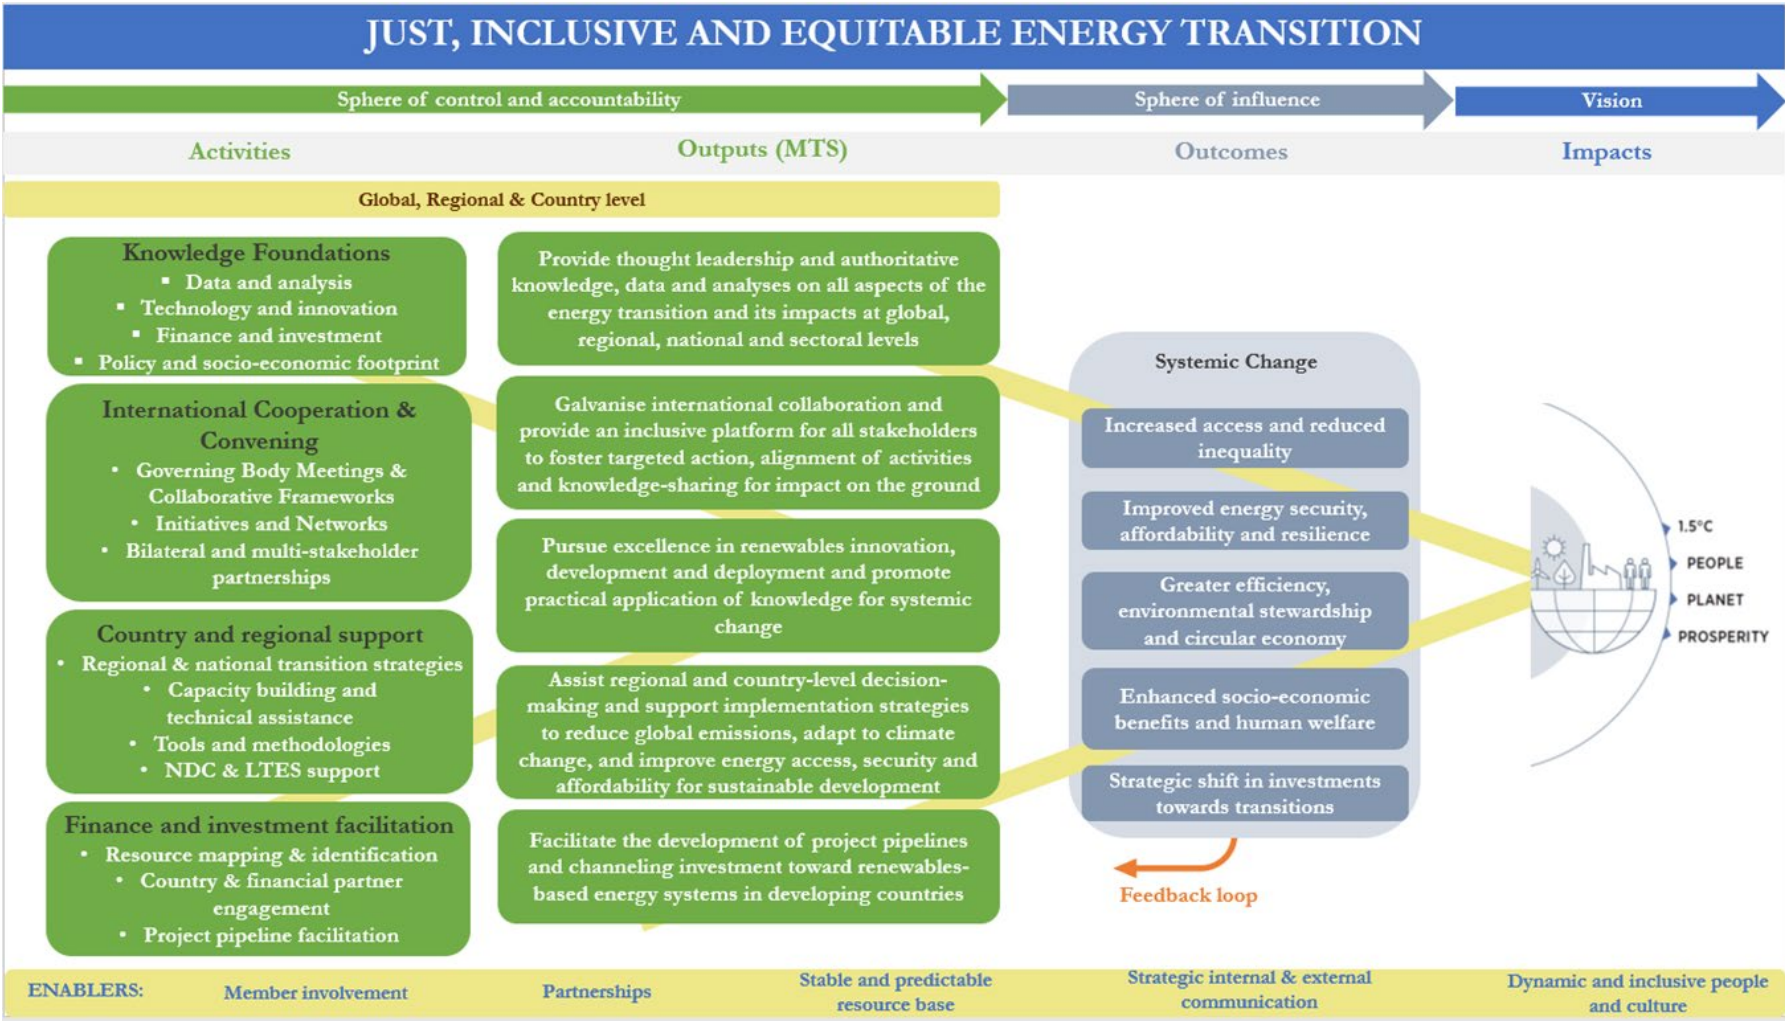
JUST, INCLUSIVE AND EQUITABLE ENERGY TRANSITION

Sphere of control and accountability

Sphere of influence

Vision

Activities

Outputs (MTS)

Outcomes

Impacts

Global, Regional & Country level

Knowledge Foundations
- Data and analysis
- Technology and innovation
- Finance and investment
- Policy and socio-economic footprint

International Cooperation & Convening
- Governing Body Meetings & Collaborative Frameworks
- Initiatives and Networks
- Bilateral and multi-stakeholder partnerships

Country and regional support
- Regional & national transition strategies
- Capacity building and technical assistance
- Tools and methodologies
- NDC & LTES support

Finance and investment facilitation
- Resource mapping & identification
- Country & financial partner engagement
- Project pipeline facilitation

Provide thought leadership and authoritative knowledge, data and analyses on all aspects of the energy transition and its impacts at global, regional, national and sectoral levels

Galvanise international collaboration and provide an inclusive platform for all stakeholders to foster targeted action, alignment of activities and knowledge-sharing for impact on the ground

Pursue excellence in renewables innovation, development and deployment and promote practical application of knowledge for systemic change

Assist regional and country-level decision-making and support implementation strategies to reduce global emissions, adapt to climate change, and improve energy access, security and affordability for sustainable development

Facilitate the development of project pipelines and channeling investment toward renewables-based energy systems in developing countries

Systemic Change

Increased access and reduced inequality

Improved energy security, affordability and resilience

Greater efficiency, environmental stewardship and circular economy

Enhanced socio-economic benefits and human welfare

Strategic shift in investments towards transitions

Feedback loop

1.5°C
PEOPLE
PLANET
PROSPERITY

ENABLERS: Member involvement | Partnerships | Stable and predictable resource base | Strategic internal & external communication | Dynamic and inclusive people and culture